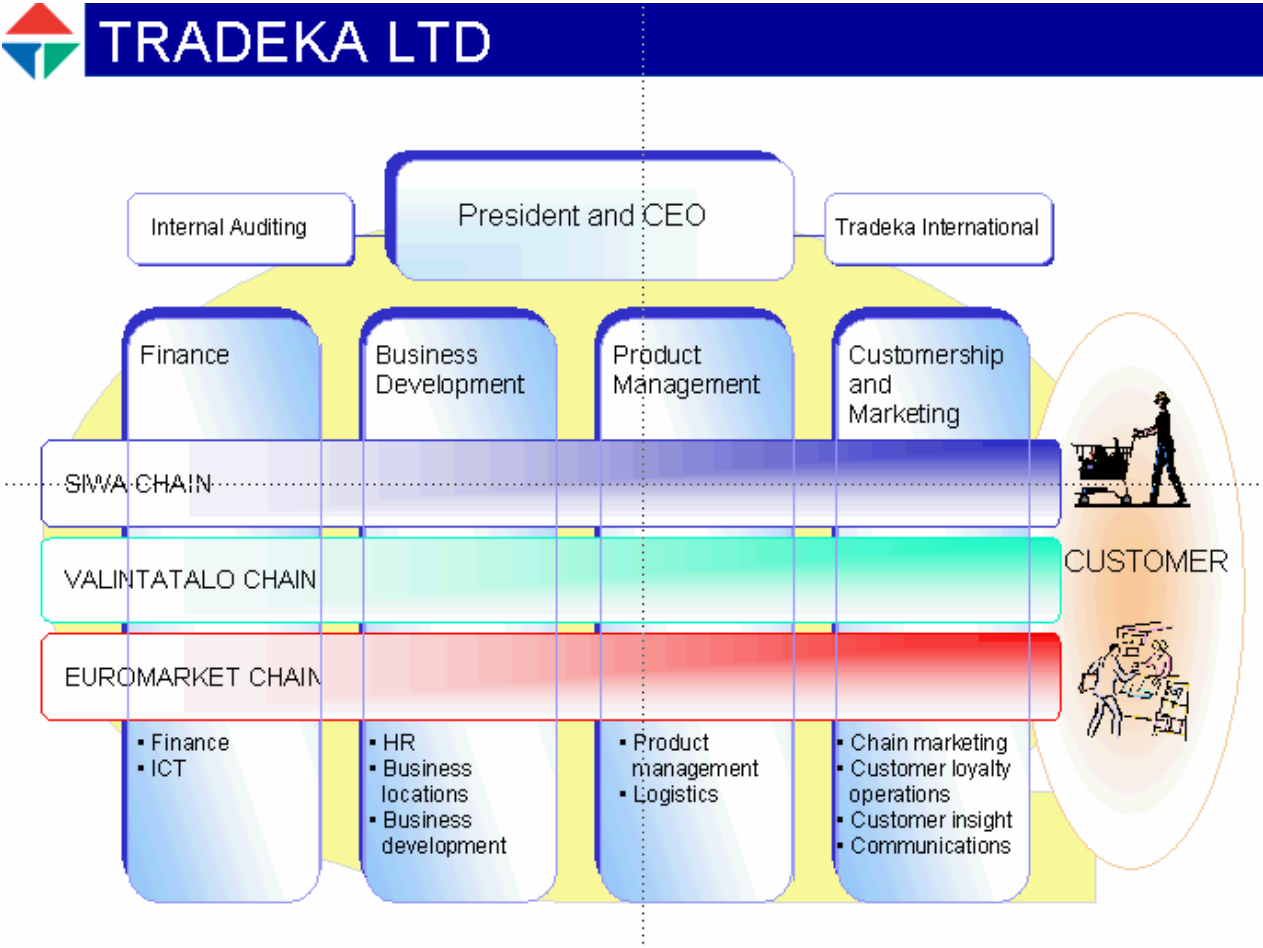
TRADEKA LTD

Internal Auditing

President and CEO

Tradeka International

Finance

Business Development

Product Management

Customership and Marketing

SIWA CHAIN

VALINTATALO CHAIN

EUROMARKET CHAIN

CUSTOMER

- Finance
- ICT

- HR
- Business locations
- Business development

- Product management
- Logistics

- Chain marketing
- Customer loyalty operations
- Customer insight
- Communications